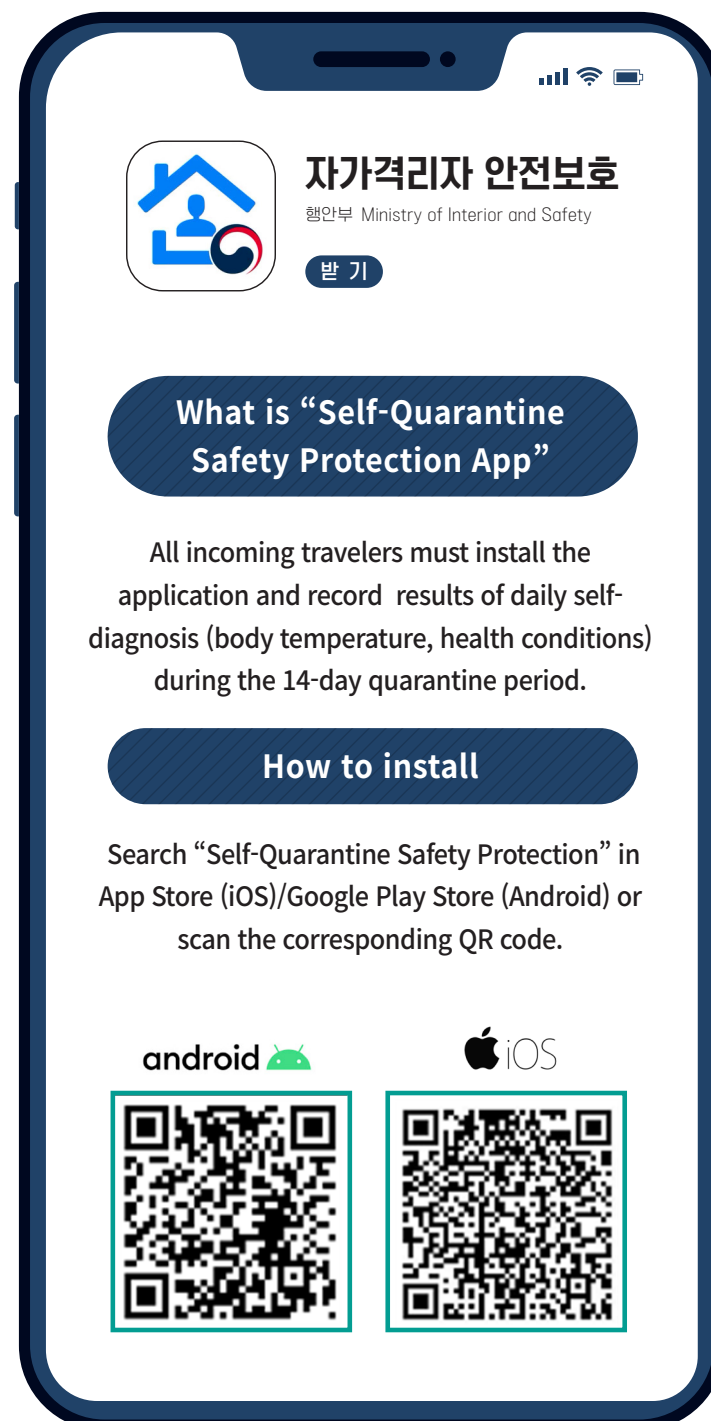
자가격리자 안전보호
행안부 Ministry of Interior and Safety
받 기

What is "Self-Quarantine Safety Protection App"

All incoming travelers must install the application and record results of daily self-diagnosis (body temperature, health conditions) during the 14-day quarantine period.

How to install

Search "Self-Quarantine Safety Protection" in App Store (iOS)/Google Play Store (Android) or scan the corresponding QR code.

android

iOS